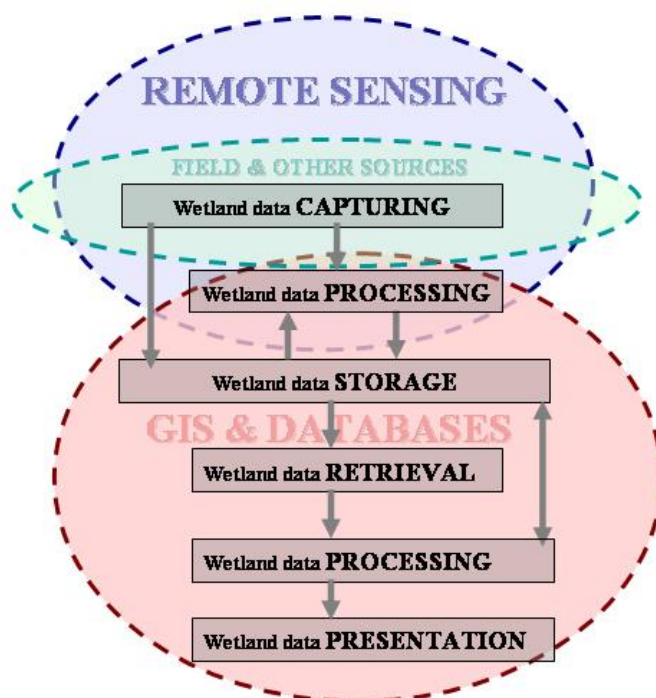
REMOTE SENSING

FIELD & OTHER SOURCES

Wetland data CAPTURING

Wetland data PROCESSING

Wetland data STORAGE

GIS & DATABASES

Wetland data RETRIEVAL

Wetland data PROCESSING

Wetland data PRESENTATION